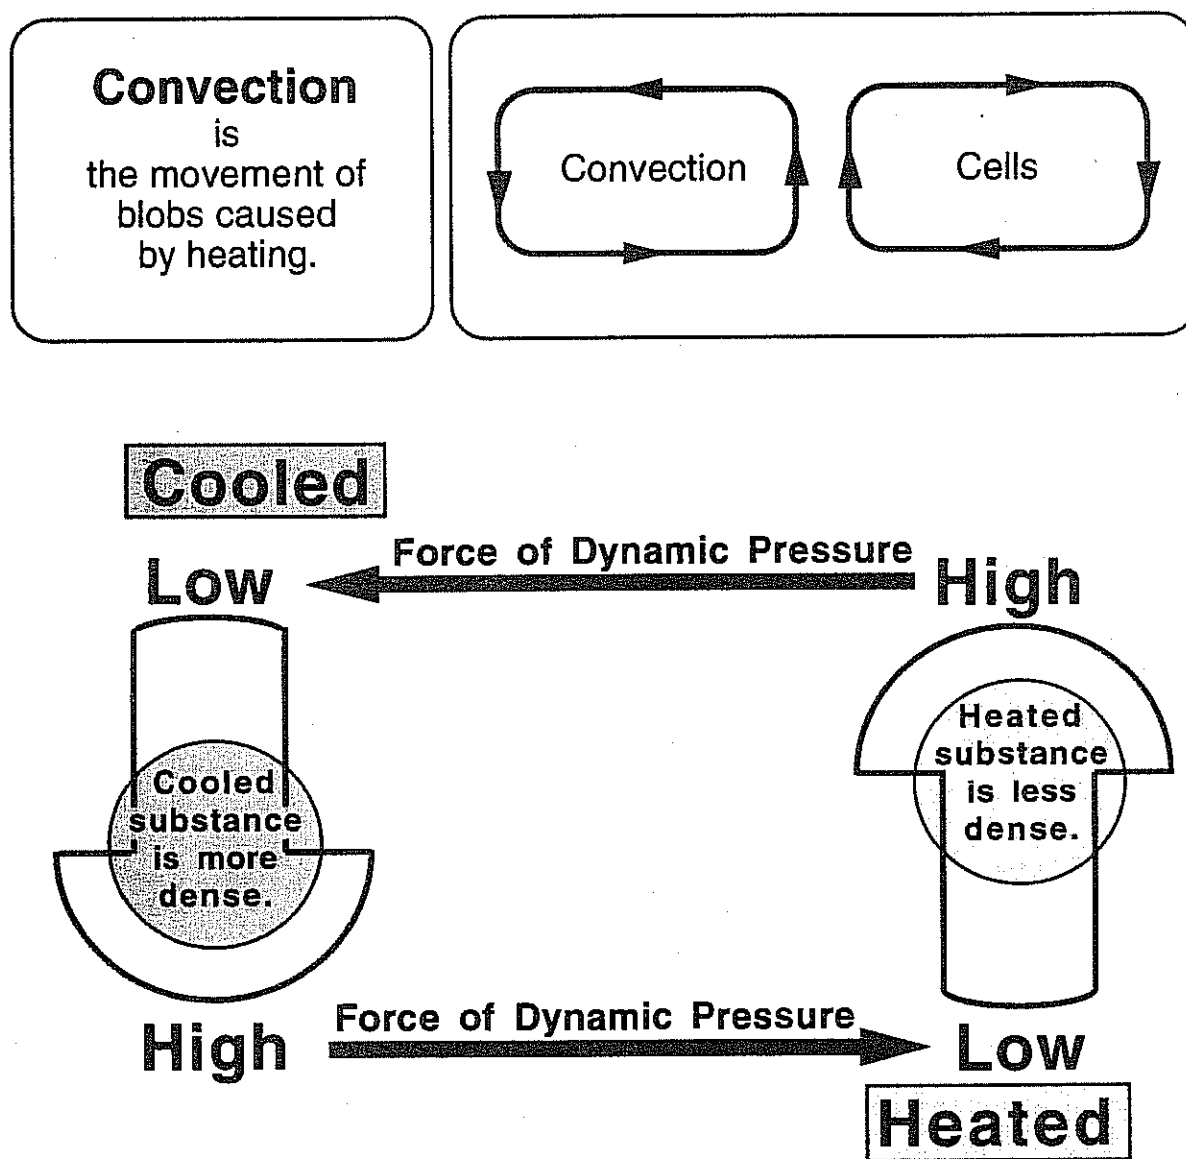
**Convection** is the movement of blobs caused by heating.

Convection

Cells

Cooled

Force of Dynamic Pressure

Low

High

Cooled substance is more dense.

Heated substance is less dense.

High

Force of Dynamic Pressure

Low

Heated